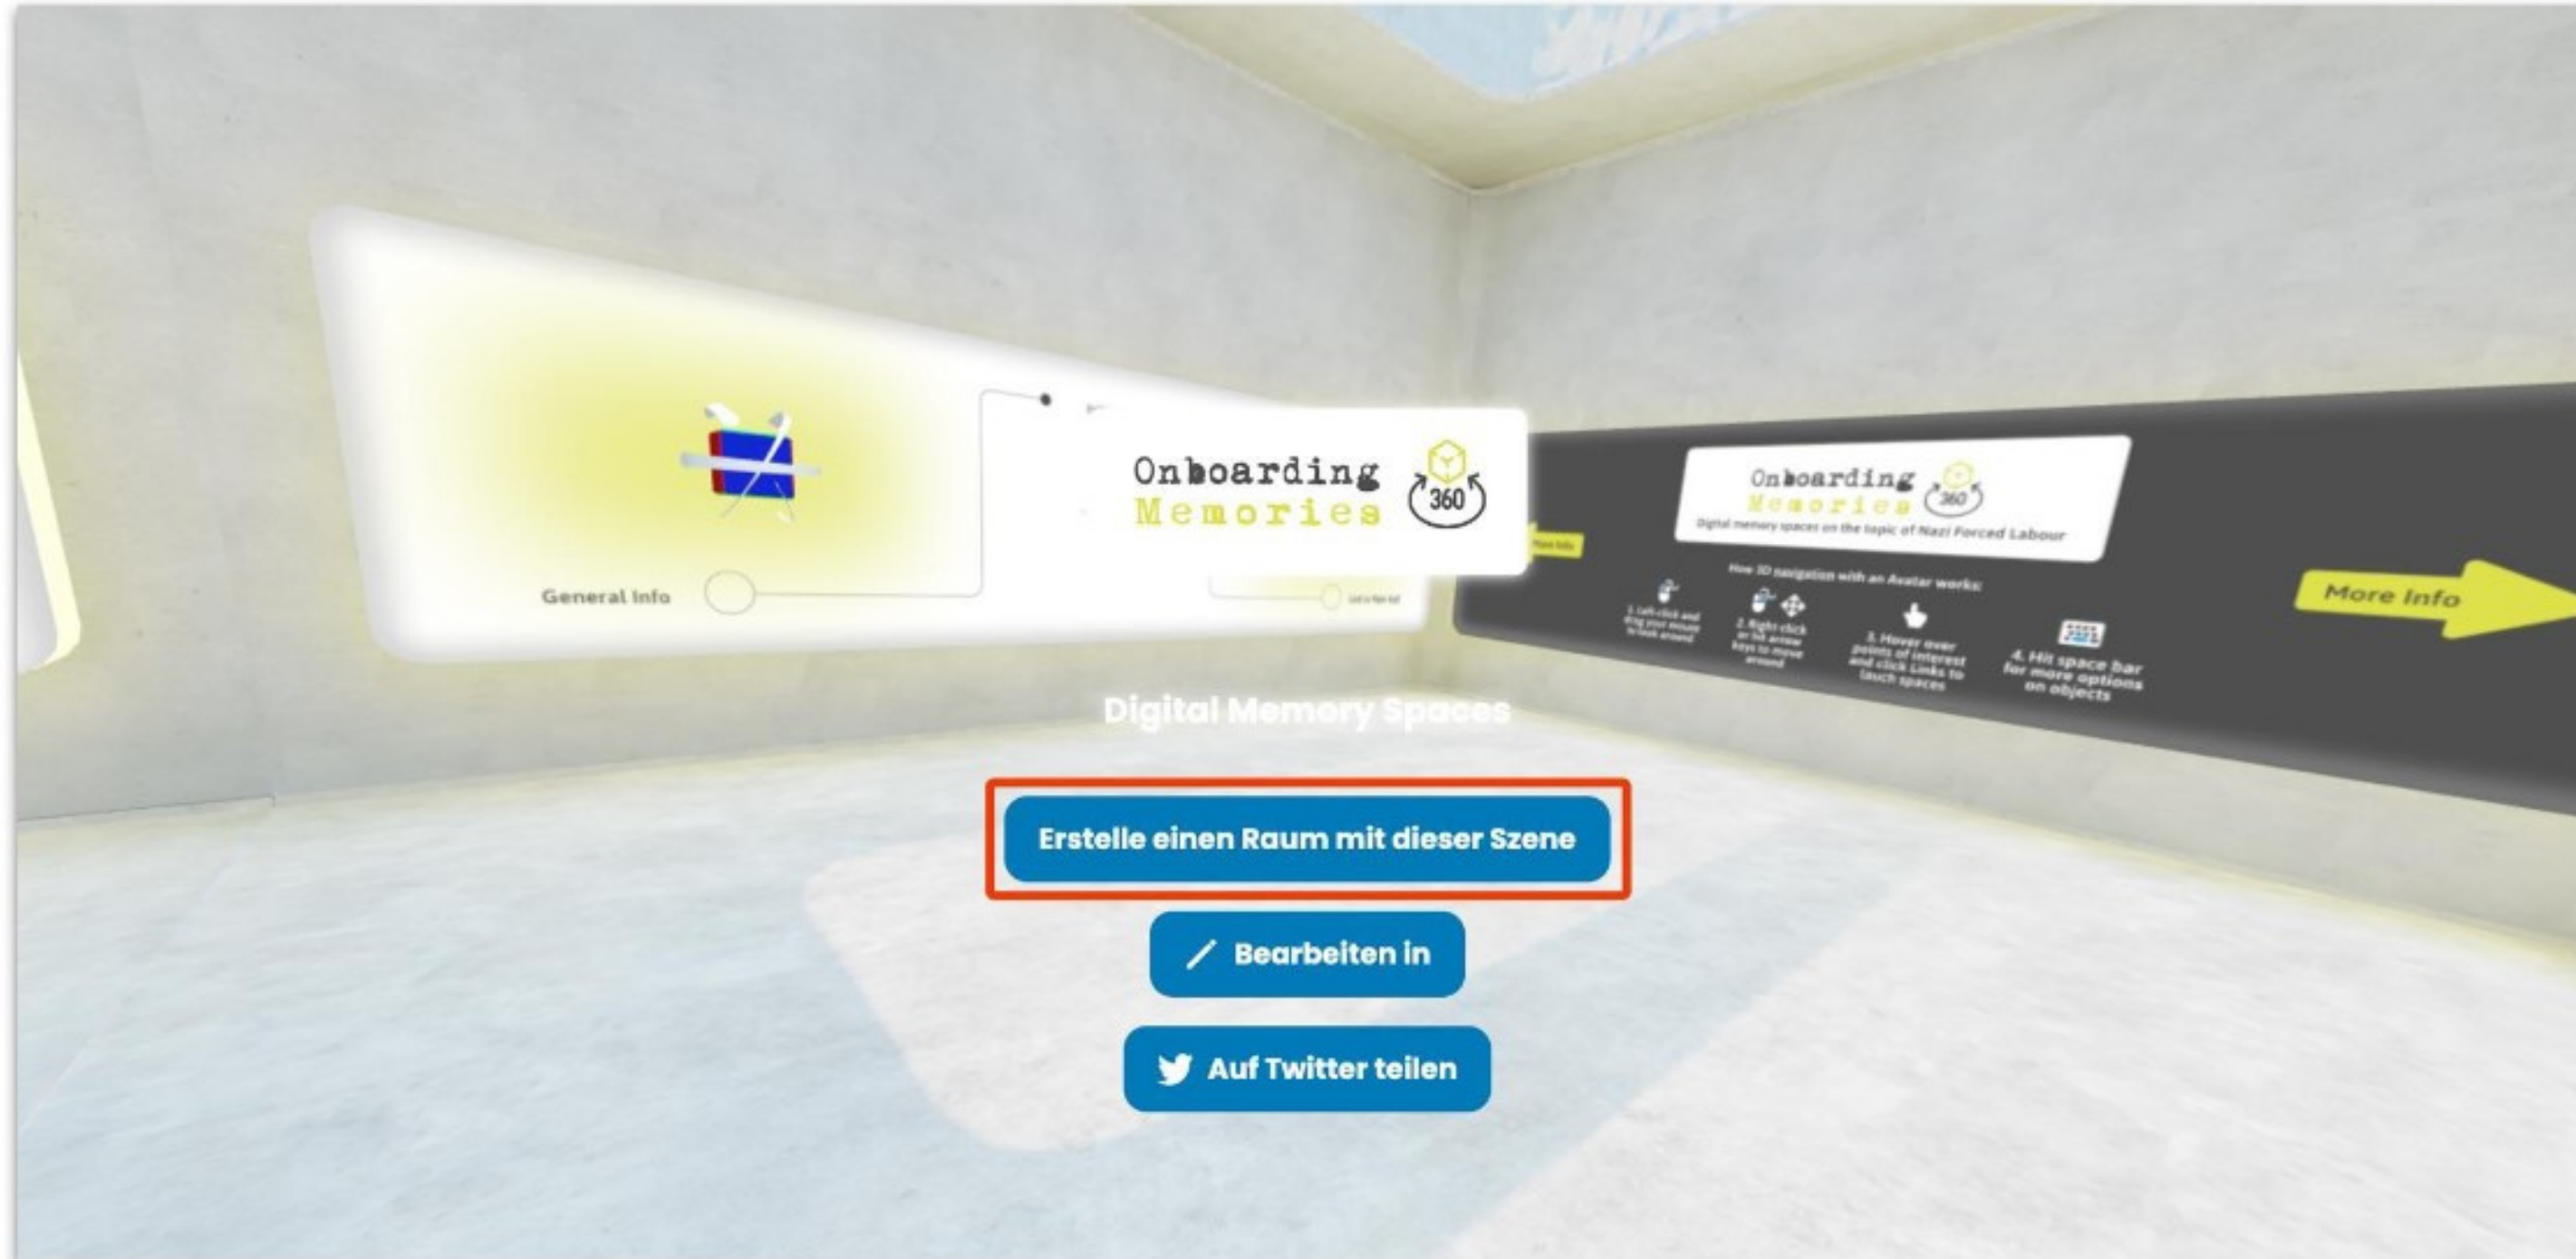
General Info

Onboarding Memories 360

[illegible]

Onboarding Memories 360

Digital memory spaces on the topic of Nazi Forced Labour

How 3D navigation with an Avatar works:

1. Left-click and drag your mouse to look around

2. Right click or hit arrow keys to move around

3. Hover over points of interest and click Links to touch spaces

4. Hit space bar for more options on objects

More Info

Digital Memory Spaces

Erstelle einen Raum mit dieser Szene

Bearbeiten in

Auf Twitter teilen